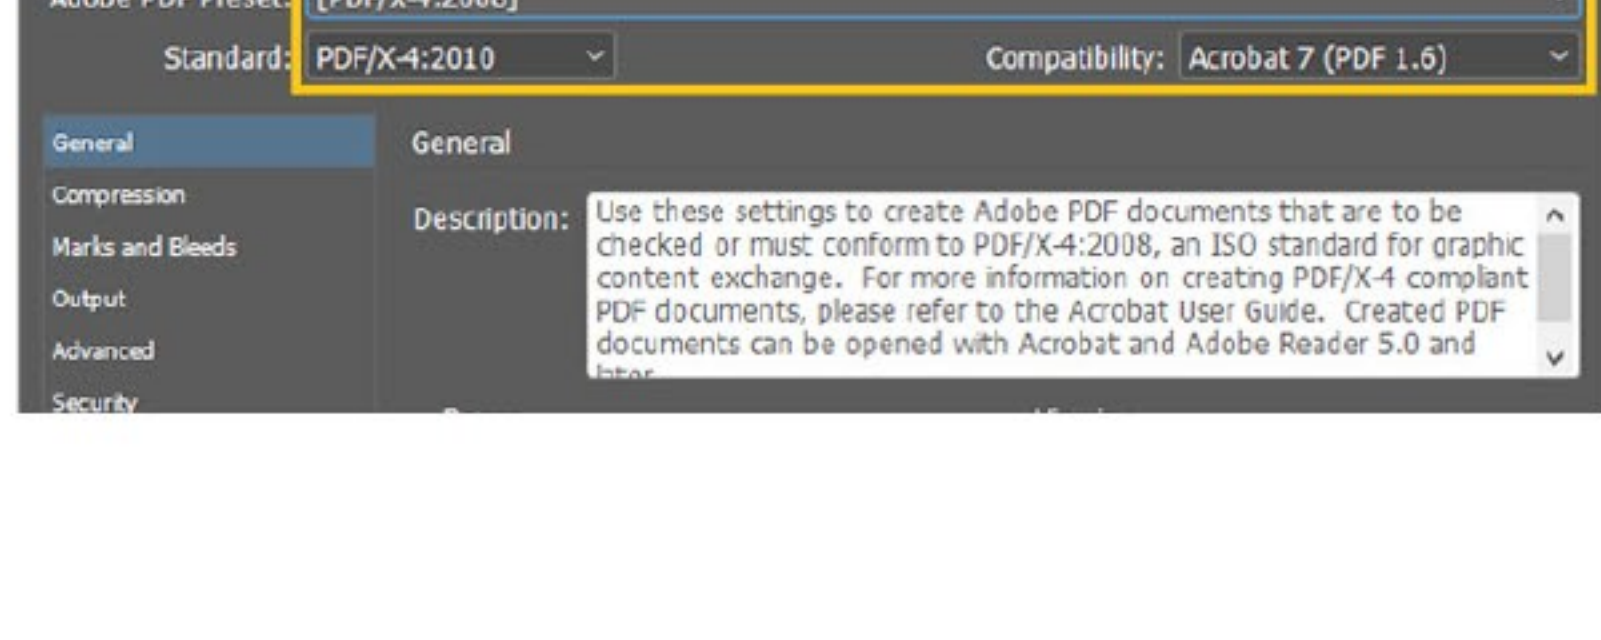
Adobe PDF Preset: [PDF/X-4:2008]

Standard: PDF/X-4:2010

Compatibility: Acrobat 7 (PDF 1.6)

General

Compression

Marks and Bleeds

Output

Advanced

Security

General

Description: Use these settings to create Adobe PDF documents that are to be checked or must conform to PDF/X-4:2008, an ISO standard for graphic content exchange. For more information on creating PDF/X-4 compliant PDF documents, please refer to the Acrobat User Guide. Created PDF documents can be opened with Acrobat and Adobe Reader 5.0 and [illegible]